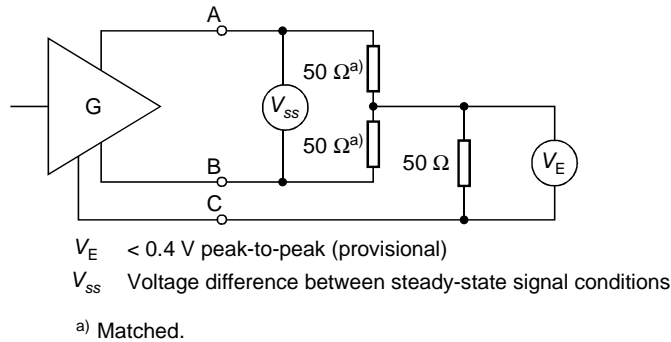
A

G

$V_{ss}$

$50\ \Omega^{a)}$

$50\ \Omega^{a)}$

B

$50\ \Omega$

$V_E$

C

$V_E$ < 0.4 V peak-to-peak (provisional)

$V_{ss}$ Voltage difference between steady-state signal conditions

a) Matched.